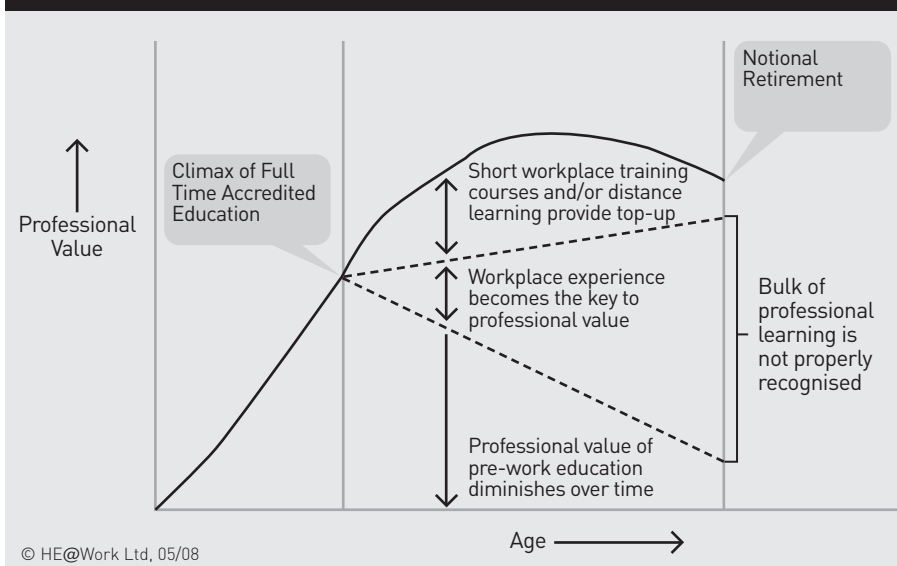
Notional Retirement

Professional Value

Climax of Full Time Accredited Education

Short workplace training courses and/or distance learning provide top-up

Workplace experience becomes the key to professional value

Bulk of professional learning is not properly recognised

Professional value of pre-work education diminishes over time

Age

© HE@Work Ltd, 05/08